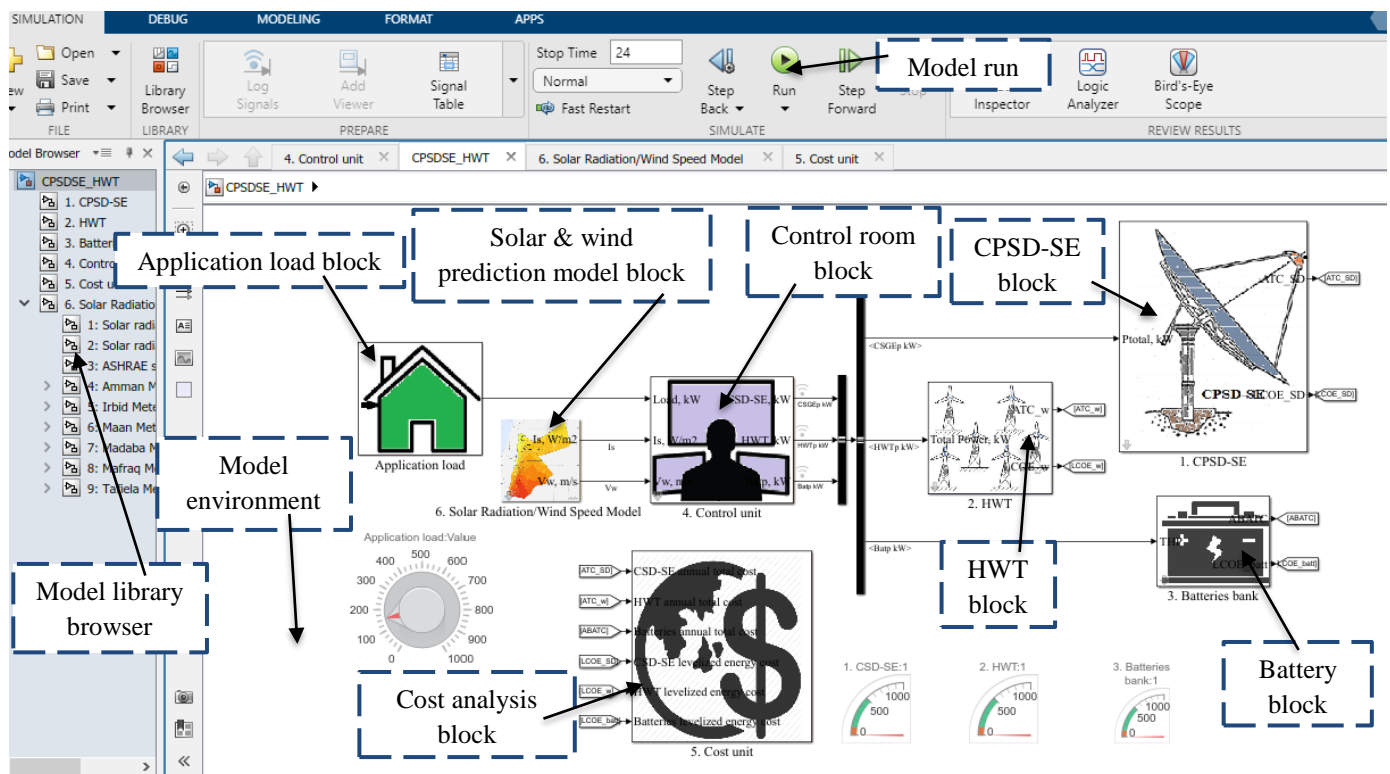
SIMULATION DEBUG MODELING FORMAT APPS

Open Save Print FILE

Library Browser LIBRARY

Log Signals Add Viewer Signal Table PREPARE

Stop Time 24
Normal
Fast Restart

Step Back Run Step Forward Stop SIMULATE

Model run

Inspector Logic Analyzer Bird's-Eye Scope REVIEW RESULTS

Model Browser

4. Control unit CPSDSE_HWT 6. Solar Radiation/Wind Speed Model 5. Cost unit

CPSDSE_HWT

CPSDSE_HWT
1. CPSD-SE
2. HWT
3. Batter
4. Contro
5. Cost u
6. Solar Radiatio
1: Solar radi
2: Solar radi
3: ASHRAE s
4: Amman M
5: Irbid Mete
6: Maan Met
7: Madaba M
8: Mafraq M
9: Tafiela Me

Application load block

Solar & wind prediction model block

Control room block

CPSD-SE block

Model environment

Model library browser

Application load

Is, W/m2
Vw, m/s
Is
Vw
6. Solar Radiation/Wind Speed Model

Load, kW
Is, W/m2
CSD-SE, kW
HWT, kW
Vw, m/s
Batp, kW
4. Control unit

CSGEp kW
HWTp kW
Batp kW

<CSGEp kW>
<HWTp kW>
<Batp kW>

Ptotal, kW
ATC_SD
[ATC_SD]
CPSD-SE
LCOE_SD
[LCOE_SD]
1. CPSD-SE

Total Power, kW
ATC_w
[ATC_w]
LCOE_w
[LCOE_w]
2. HWT

HWT block

ABATC
[ABATC]
TP
LCOE_batt
[LCOE_batt]
3. Batteries bank

Battery block

Application load:Value
0 100 200 300 400 500 600 700 800 900 1000

[ATC_SD] CSD-SE annual total cost
[ATC_w] HWT annual total cost
[ABATC] Batteries annual total cost
[LCOE_SD] CSD-SE levelized energy cost
[LCOE_w] HWT levelized energy cost
[LCOE_batt] Batteries levelized energy cost
5. Cost unit

Cost analysis block

1. CSD-SE:1
0 500 1000
2. HWT:1
0 500 1000
3. Batteries bank:1
0 500 1000